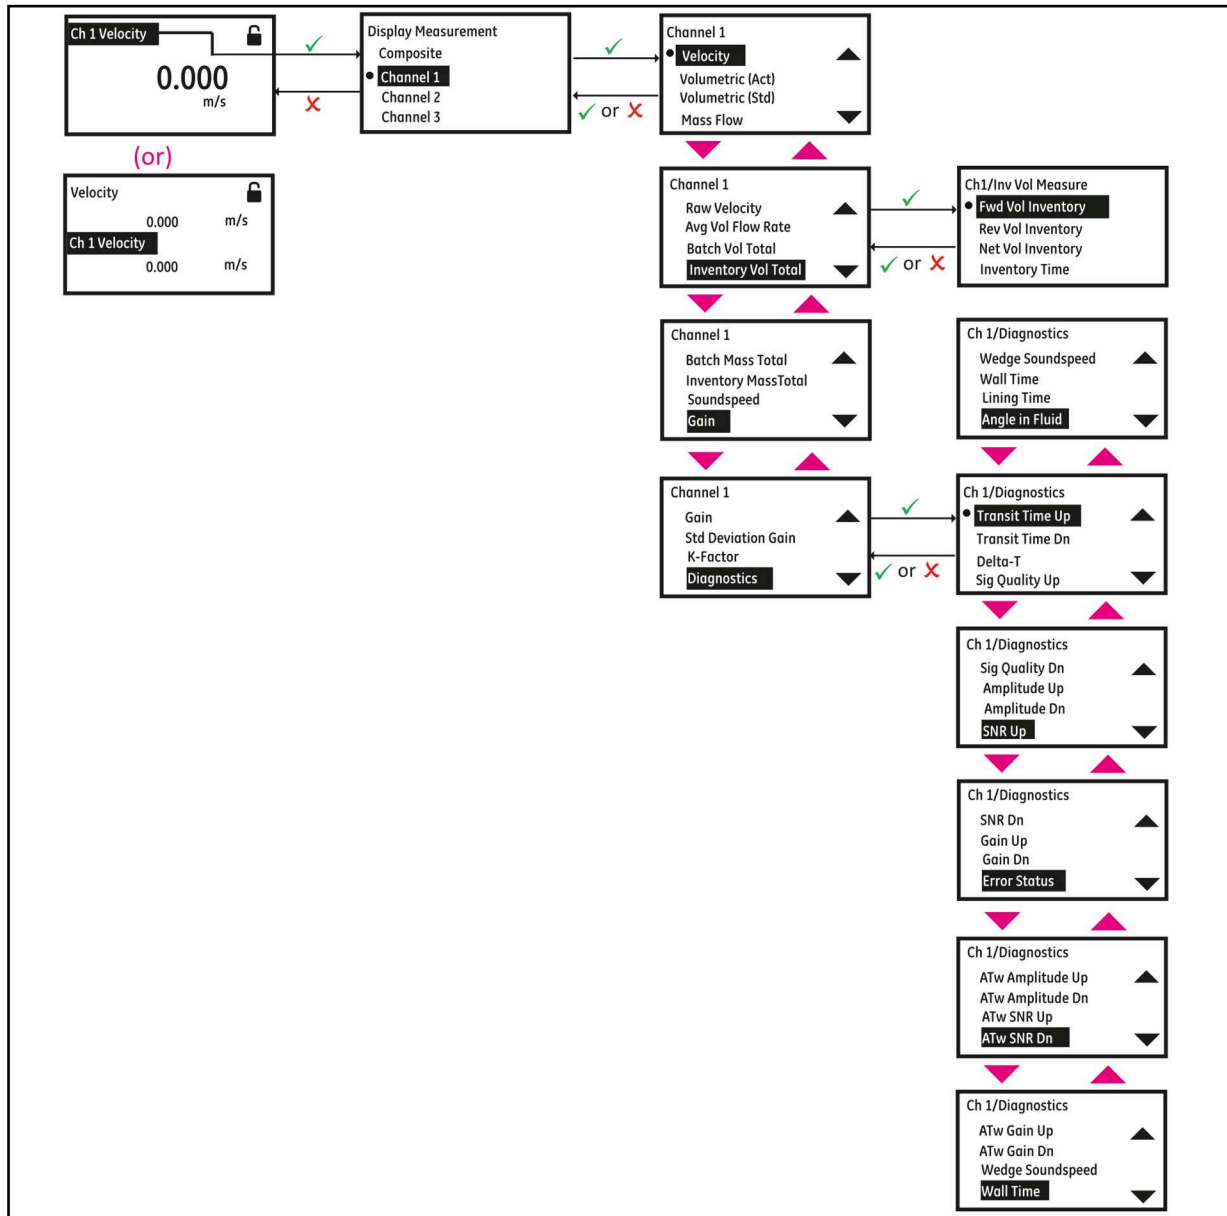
Ch 1 Velocity
0.000
m/s

(or)

Velocity
0.000 m/s
Ch 1 Velocity
0.000 m/s

✓
✗

Display Measurement
Composite
Channel 1
Channel 2
Channel 3

✓
✓ or ✗

Channel 1
Velocity
Volumetric (Act)
Volumetric (Std)
Mass Flow

Channel 1
Raw Velocity
Avg Vol Flow Rate
Batch Vol Total
Inventory Vol Total

✓
✓ or ✗

Ch1/Inv Vol Measure
Fwd Vol Inventory
Rev Vol Inventory
Net Vol Inventory
Inventory Time

Channel 1
Batch Mass Total
Inventory MassTotal
Soundspeed
Gain

Ch 1/Diagnostics
Wedge Soundspeed
Wall Time
Lining Time
Angle in Fluid

Channel 1
Gain
Std Deviation Gain
K-Factor
Diagnostics

✓
✓ or ✗

Ch 1/Diagnostics
Transit Time Up
Transit Time Dn
Delta-T
Sig Quality Up

Ch 1/Diagnostics
Sig Quality Dn
Amplitude Up
Amplitude Dn
SNR Up

Ch 1/Diagnostics
SNR Dn
Gain Up
Gain Dn
Error Status

Ch 1/Diagnostics
ATw Amplitude Up
ATw Amplitude Dn
ATw SNR Up
ATw SNR Dn

Ch 1/Diagnostics
ATw Gain Up
ATw Gain Dn
Wedge Soundspeed
Wall Time